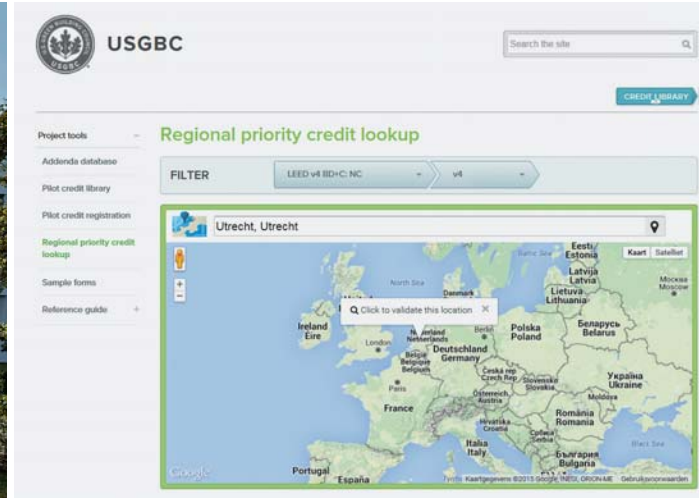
USGBC

Search the site

CREDIT LIBRARY

Project tools

Addenda database

Pilot credit library

Pilot credit registration

Regional priority credit lookup

Sample forms

Reference guide

Regional priority credit lookup

FILTER

LEED v4 BD+C: NC

v4

Utrecht, Utrecht

Kaart

Satelliet

Click to validate this location

North Sea

Baltic Sea

Eesti Estonia

Latvija Latvia

Lietuva Lithuania

Москва Moscow

Danmark

Ireland Eire

London

Nederland Netherlands

Berlin

Polska Poland

Беларусь Belarus

België Belgique Belgium

Deutschland Germany

Česká rep. Czech Rep.

Paris

Slovensko Slovakia

Україна Ukraine

France

Österreich Austria

Moldova

Hrvatska Croatia

România Romania

Србија Serbia

Italia Italy

България Bulgaria

Black Sea

Portugal

España

Google

Kaartgegevens ©2015 Google, INEGI, ORION-ME

Gebruiksvoorwaarden